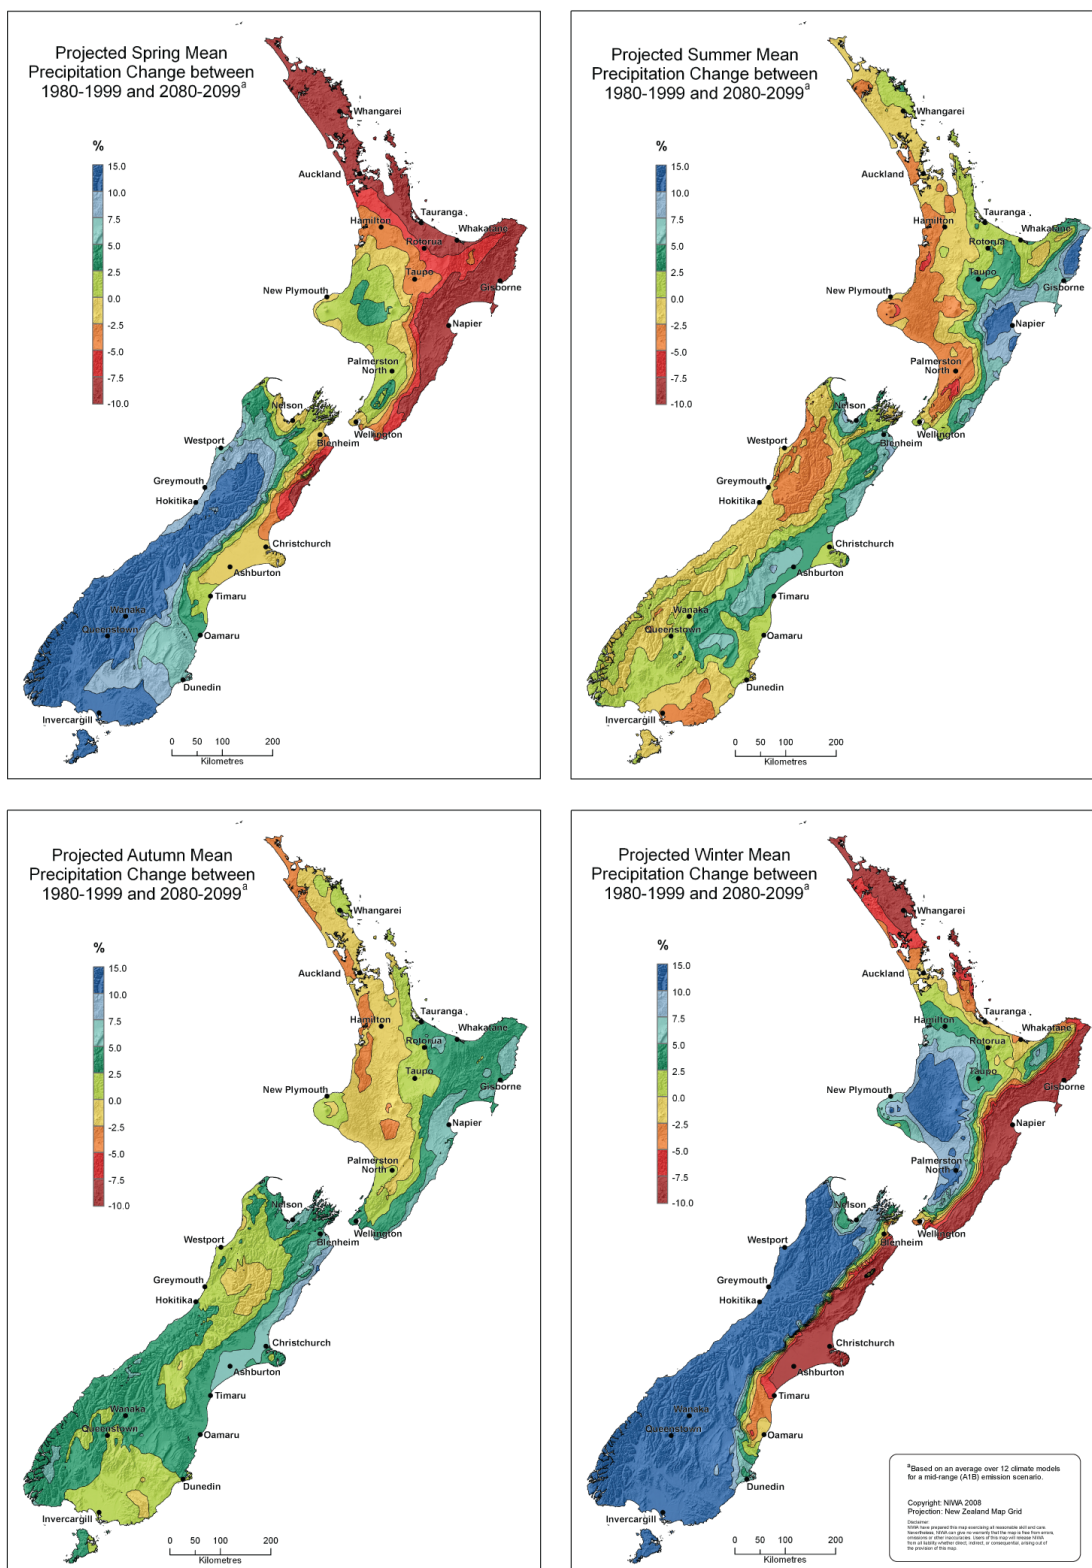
Projected Spring Mean Precipitation Change between 1980-1999 and 2080-2099$^a$

%
15.0
10.0
7.5
5.0
2.5
0.0
-2.5
-5.0
-7.5
-10.0

Whangarei
Auckland
Hamilton
Tauranga
Whakatane
Rotorua
Taupo
New Plymouth
Gisborne
Napier
Palmerston North
Wellington
Nelson
Blenheim
Westport
Greymouth
Hokitika
Christchurch
Ashburton
Timaru
Wanaka
Queenstown
Oamaru
Dunedin
Invercargill

0 50 100 200
Kilometres

Projected Summer Mean Precipitation Change between 1980-1999 and 2080-2099$^a$

%
15.0
10.0
7.5
5.0
2.5
0.0
-2.5
-5.0
-7.5
-10.0

Whangarei
Auckland
Hamilton
Tauranga
Whakatane
Rotorua
Taupo
New Plymouth
Gisborne
Napier
Palmerston North
Wellington
Nelson
Blenheim
Westport
Greymouth
Hokitika
Christchurch
Ashburton
Timaru
Wanaka
Queenstown
Oamaru
Dunedin
Invercargill

0 50 100 200
Kilometres

Projected Autumn Mean Precipitation Change between 1980-1999 and 2080-2099$^a$

%
15.0
10.0
7.5
5.0
2.5
0.0
-2.5
-5.0
-7.5
-10.0

Whangarei
Auckland
Hamilton
Tauranga
Whakatane
Rotorua
Taupo
New Plymouth
Gisborne
Napier
Palmerston North
Wellington
Nelson
Blenheim
Westport
Greymouth
Hokitika
Christchurch
Ashburton
Timaru
Wanaka
Queenstown
Oamaru
Dunedin
Invercargill

0 50 100 200
Kilometres

Projected Winter Mean Precipitation Change between 1980-1999 and 2080-2099$^a$

%
15.0
10.0
7.5
5.0
2.5
0.0
-2.5
-5.0
-7.5
-10.0

Whangarei
Auckland
Hamilton
Tauranga
Whakatane
Rotorua
Taupo
New Plymouth
Gisborne
Napier
Palmerston North
Wellington
Nelson
Blenheim
Westport
Greymouth
Hokitika
Christchurch
Ashburton
Timaru
Wanaka
Queenstown
Oamaru
Dunedin
Invercargill

$^a$Based on an average over 12 climate models for a mid-range (A1B) emission scenario.

Copyright: NIWA 2008
Projection: New Zealand Map Grid

Disclaimer:
NIWA have prepared this map exercising all reasonable skill and care. Nevertheless, NIWA can give no warranty that this map is free from errors, omissions or other inaccuracies. Users of this map will release NIWA from all liability whether direct, indirect, or consequential, arising out of the provision of this map.

0 50 100 200
Kilometres